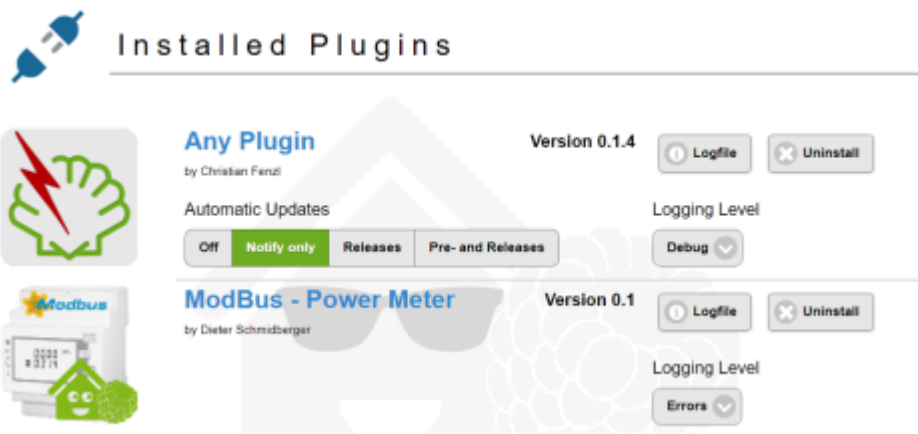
Installed Plugins

Any Plugin

by Christian Fenzl

Version 0.1.4

Logfile

Uninstall

Automatic Updates

Off | Notify only | Releases | Pre- and Releases

Logging Level

Debug

Modbus

ModBus - Power Meter

by Dieter Schmidberger

Version 0.1

Logfile

Uninstall

Logging Level

Errors